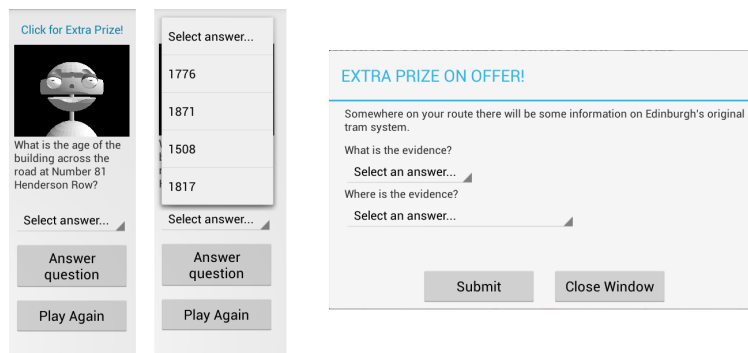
Click for Extra Prize!

What is the age of the building across the road at Number 81 Henderson Row?

Select answer...

Answer question

Play Again

Select answer...

1776

1871

1508

1817

Select answer...

Answer question

Play Again

EXTRA PRIZE ON OFFER!

Somewhere on your route there will be some information on Edinburgh's original tram system.

What is the evidence?

Select an answer...

Where is the evidence?

Select an answer...

Submit

Close Window